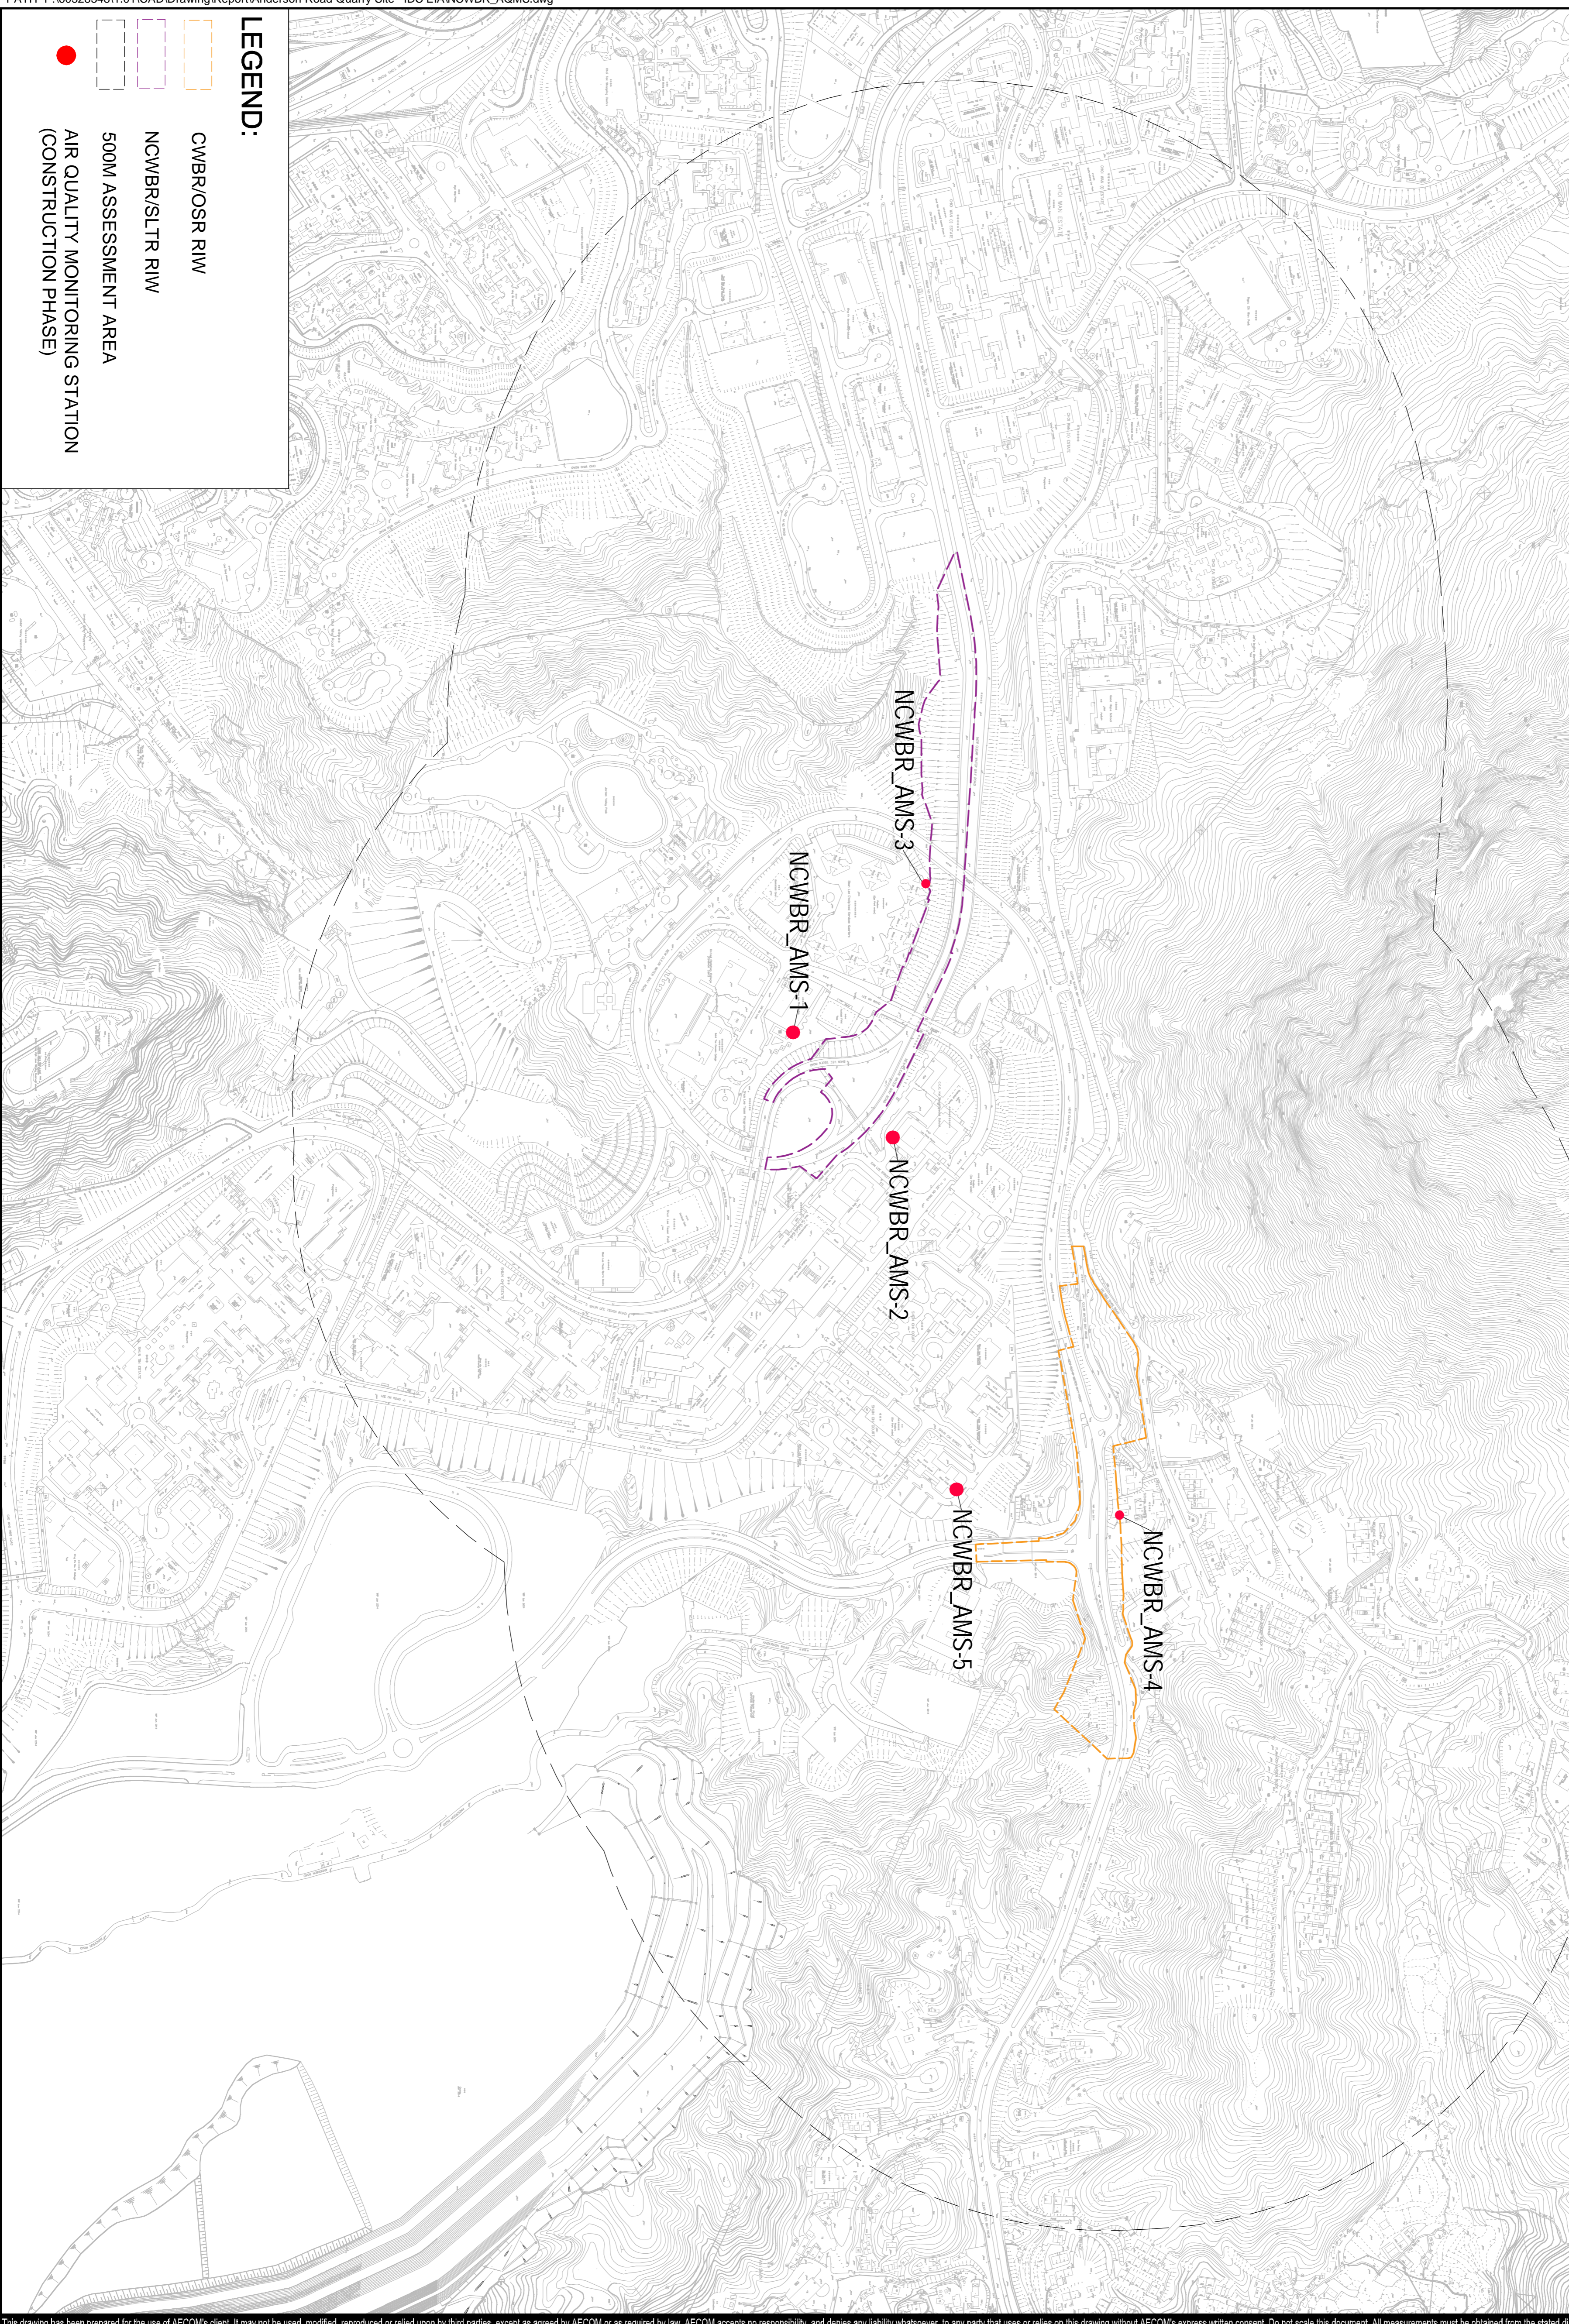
PATH: P:\60328348\11.0 CAD\Drawing\Report\Anderson Road Quarry Site - IDC EIA\NCWBR_AQMS.dwg

LEGEND:

CWBR/OSR RIW

NCWBR/SLTR RIW

500M ASSESSMENT AREA

AIR QUALITY MONITORING STATION (CONSTRUCTION PHASE)

NCWBR_AMS-3

NCWBR_AMS-1

NCWBR_AMS-2

NCWBR_AMS-5

NCWBR_AMS-4

This drawing has been prepared for the use of AECOM's client. It may not be used, modified, reproduced or relied upon by third parties, except as agreed by AECOM or as required by law. AECOM accepts no responsibility, and denies any liability whatsoever, to any party that uses or relies on this drawing without AECOM's express written consent. Do not scale this document. All measurements must be obtained from the stated d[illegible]